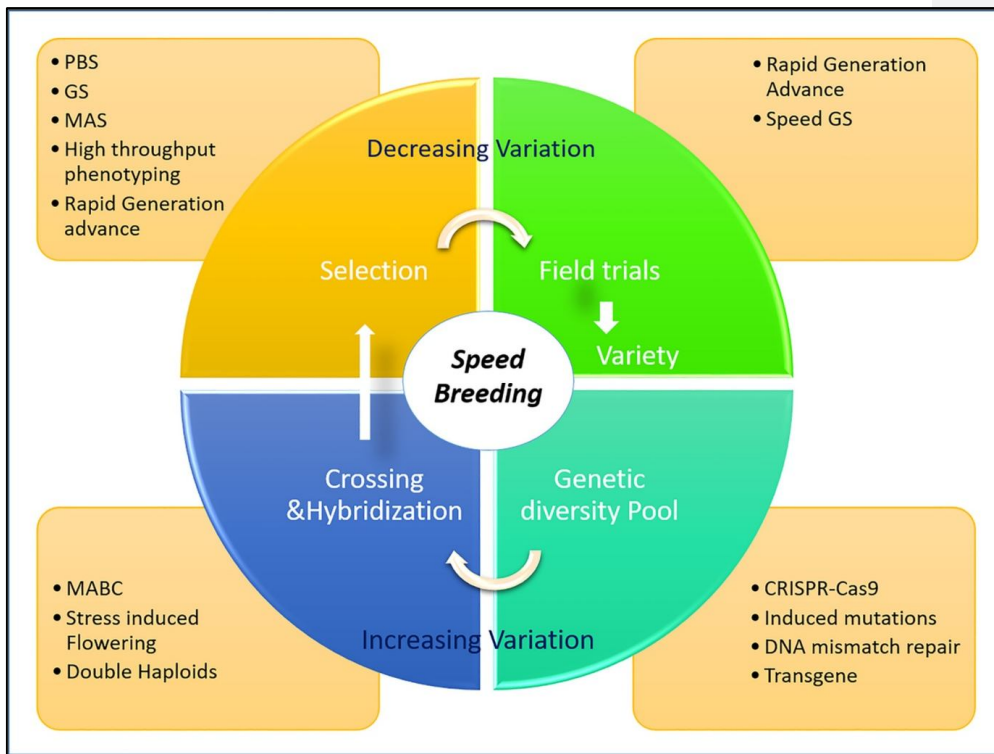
• PBS
• GS
• MAS
• High throughput phenotyping
• Rapid Generation advance

• Rapid Generation Advance
• Speed GS

Decreasing Variation

Selection

Field trials

Variety

Speed Breeding

Crossing &Hybridization

Genetic diversity Pool

Increasing Variation

• MABC
• Stress induced Flowering
• Double Haploids

• CRISPR-Cas9
• Induced mutations
• DNA mismatch repair
• Transgene